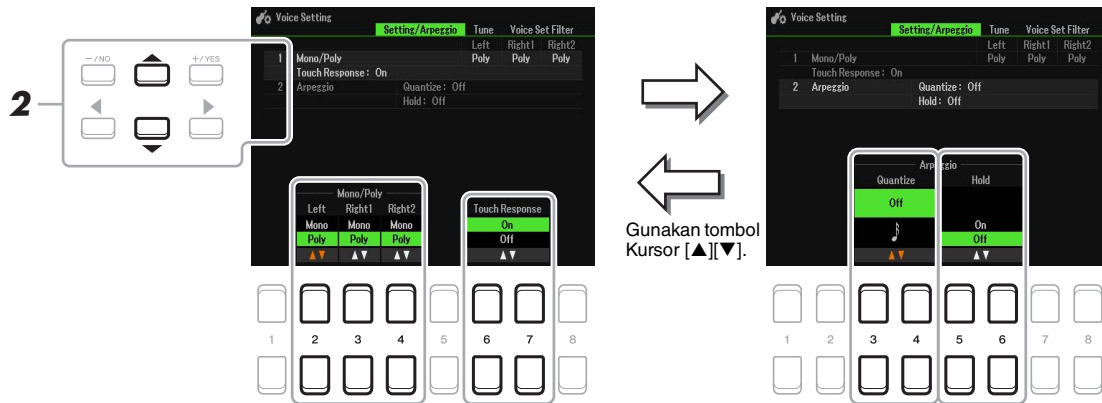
2

−/NO

+/YES

Voice Setting

Setting/Arpeggio Tune Voice Set Filter

Left Right1 Right2

1 Mono/Poly Poly Poly Poly

Touch Response : On

2 Arpeggio Quantize : Off

Hold : Off

Mono/Poly

Left Right1 Right2

Mono Mono Mono

Poly Poly Poly

Touch Response

On

Off

1 2 3 4 5 6 7 8

Gunakan tombol Kursor [▲][▼].

Voice Setting

Setting/Arpeggio Tune Voice Set Filter

Left Right1 Right2

1 Mono/Poly Poly Poly Poly

Touch Response : On

2 Arpeggio Quantize : Off

Hold : Off

Arpeggio

Quantize Hold

Off

♪

On

Off

1 2 3 4 5 6 7 8